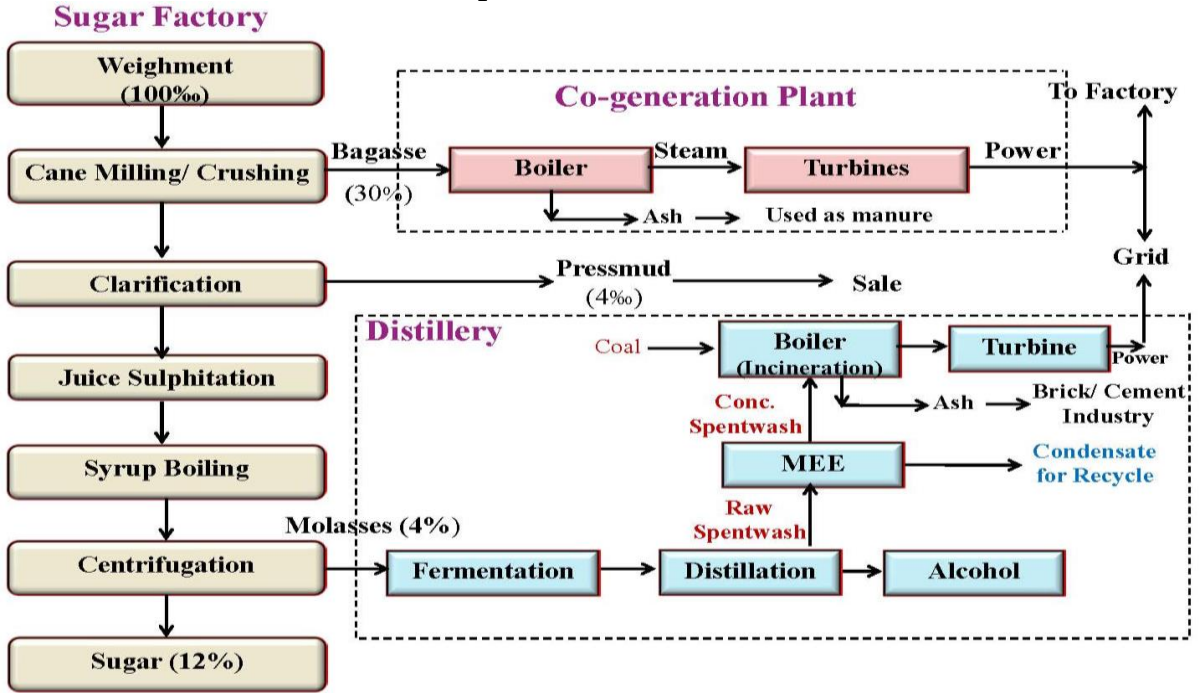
Sugar Factory

Weighment (100‰)

Cane Milling/ Crushing

Clarification

Juice Sulphitation

Syrup Boiling

Centrifugation

Sugar (12%)

Co-generation Plant

Bagasse (30%)

Boiler

Steam

Turbines

Power

To Factory

Grid

Ash

Used as manure

Pressmud (4‰)

Sale

Distillery

Coal

Boiler (Incineration)

Turbine

Power

Conc. Spentwash

Ash

Brick/ Cement Industry

MEE

Condensate for Recycle

Raw Spentwash

Molasses (4%)

Fermentation

Distillation

Alcohol